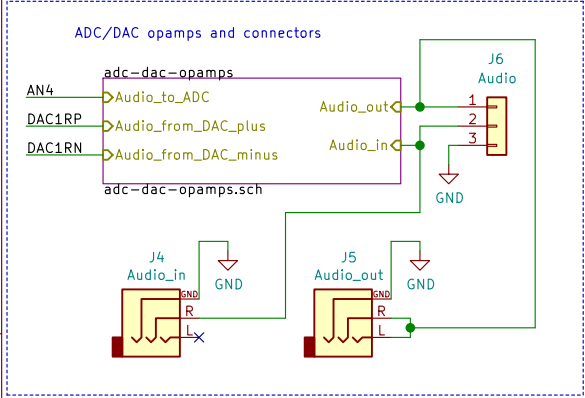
ADC/DAC opamps and connectors

adc-dac-opamps

AN4
Audio_to_ADC
DAC1RP
Audio_from_DAC_plus
DAC1RN
Audio_from_DAC_minus
Audio_out
Audio_in

adc-dac-opamps.sch

J6
Audio
1
2
3
GND

J4
Audio_in
GND
R
L
GND

J5
Audio_out
GND
R
L
GND